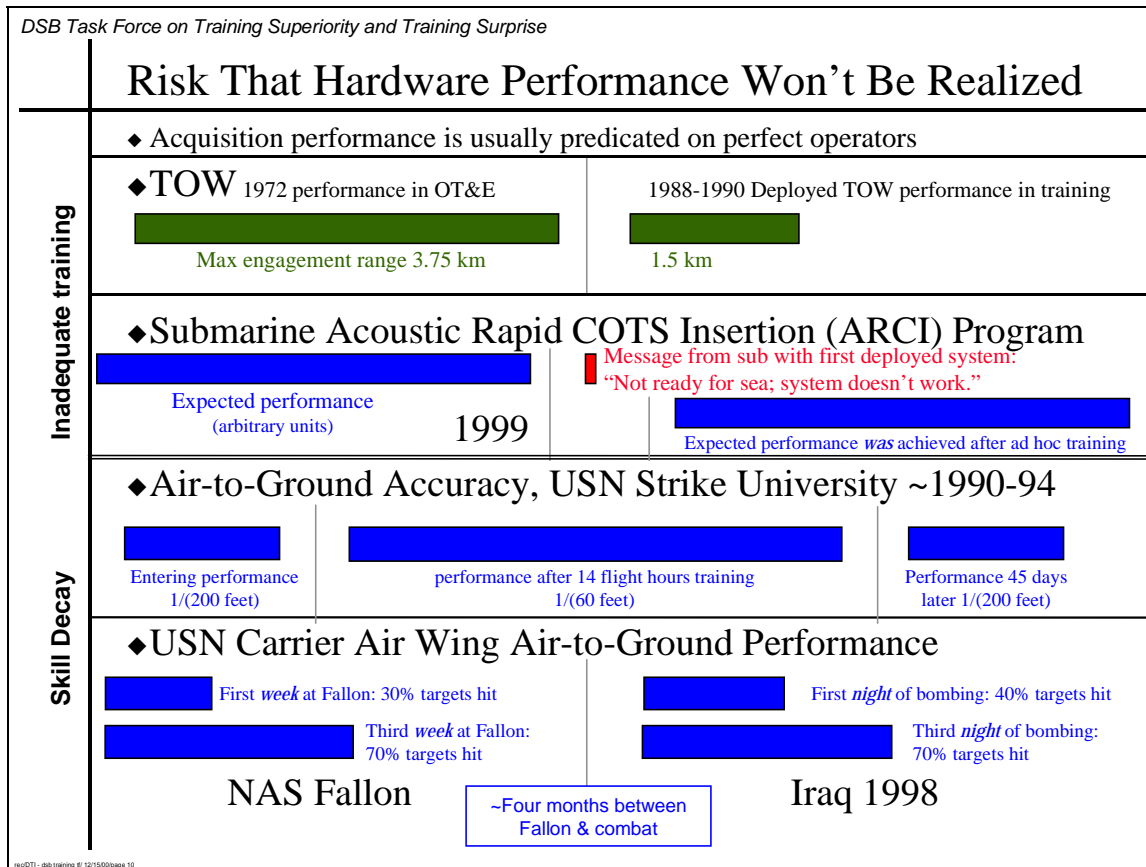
DSB Task Force on Training Superiority and Training Surprise

Risk That Hardware Performance Won't Be Realized

Inadequate training

Skill Decay

◆ Acquisition performance is usually predicated on perfect operators

◆TOW 1972 performance in OT&E

Max engagement range 3.75 km

1988-1990 Deployed TOW performance in training

1.5 km

◆Submarine Acoustic Rapid COTS Insertion (ARCI) Program

Expected performance
(arbitrary units)

1999

Message from sub with first deployed system:
"Not ready for sea; system doesn't work."

Expected performance *was* achieved after ad hoc training

◆Air-to-Ground Accuracy, USN Strike University ~1990-94

Entering performance
1/(200 feet)

performance after 14 flight hours training
1/(60 feet)

Performance 45 days
later 1/(200 feet)

◆USN Carrier Air Wing Air-to-Ground Performance

First *week* at Fallon: 30% targets hit

Third *week* at Fallon:
70% targets hit

First *night* of bombing: 40% targets hit

Third *night* of bombing:
70% targets hit

NAS Fallon

~Four months between
Fallon & combat

Iraq 1998

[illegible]